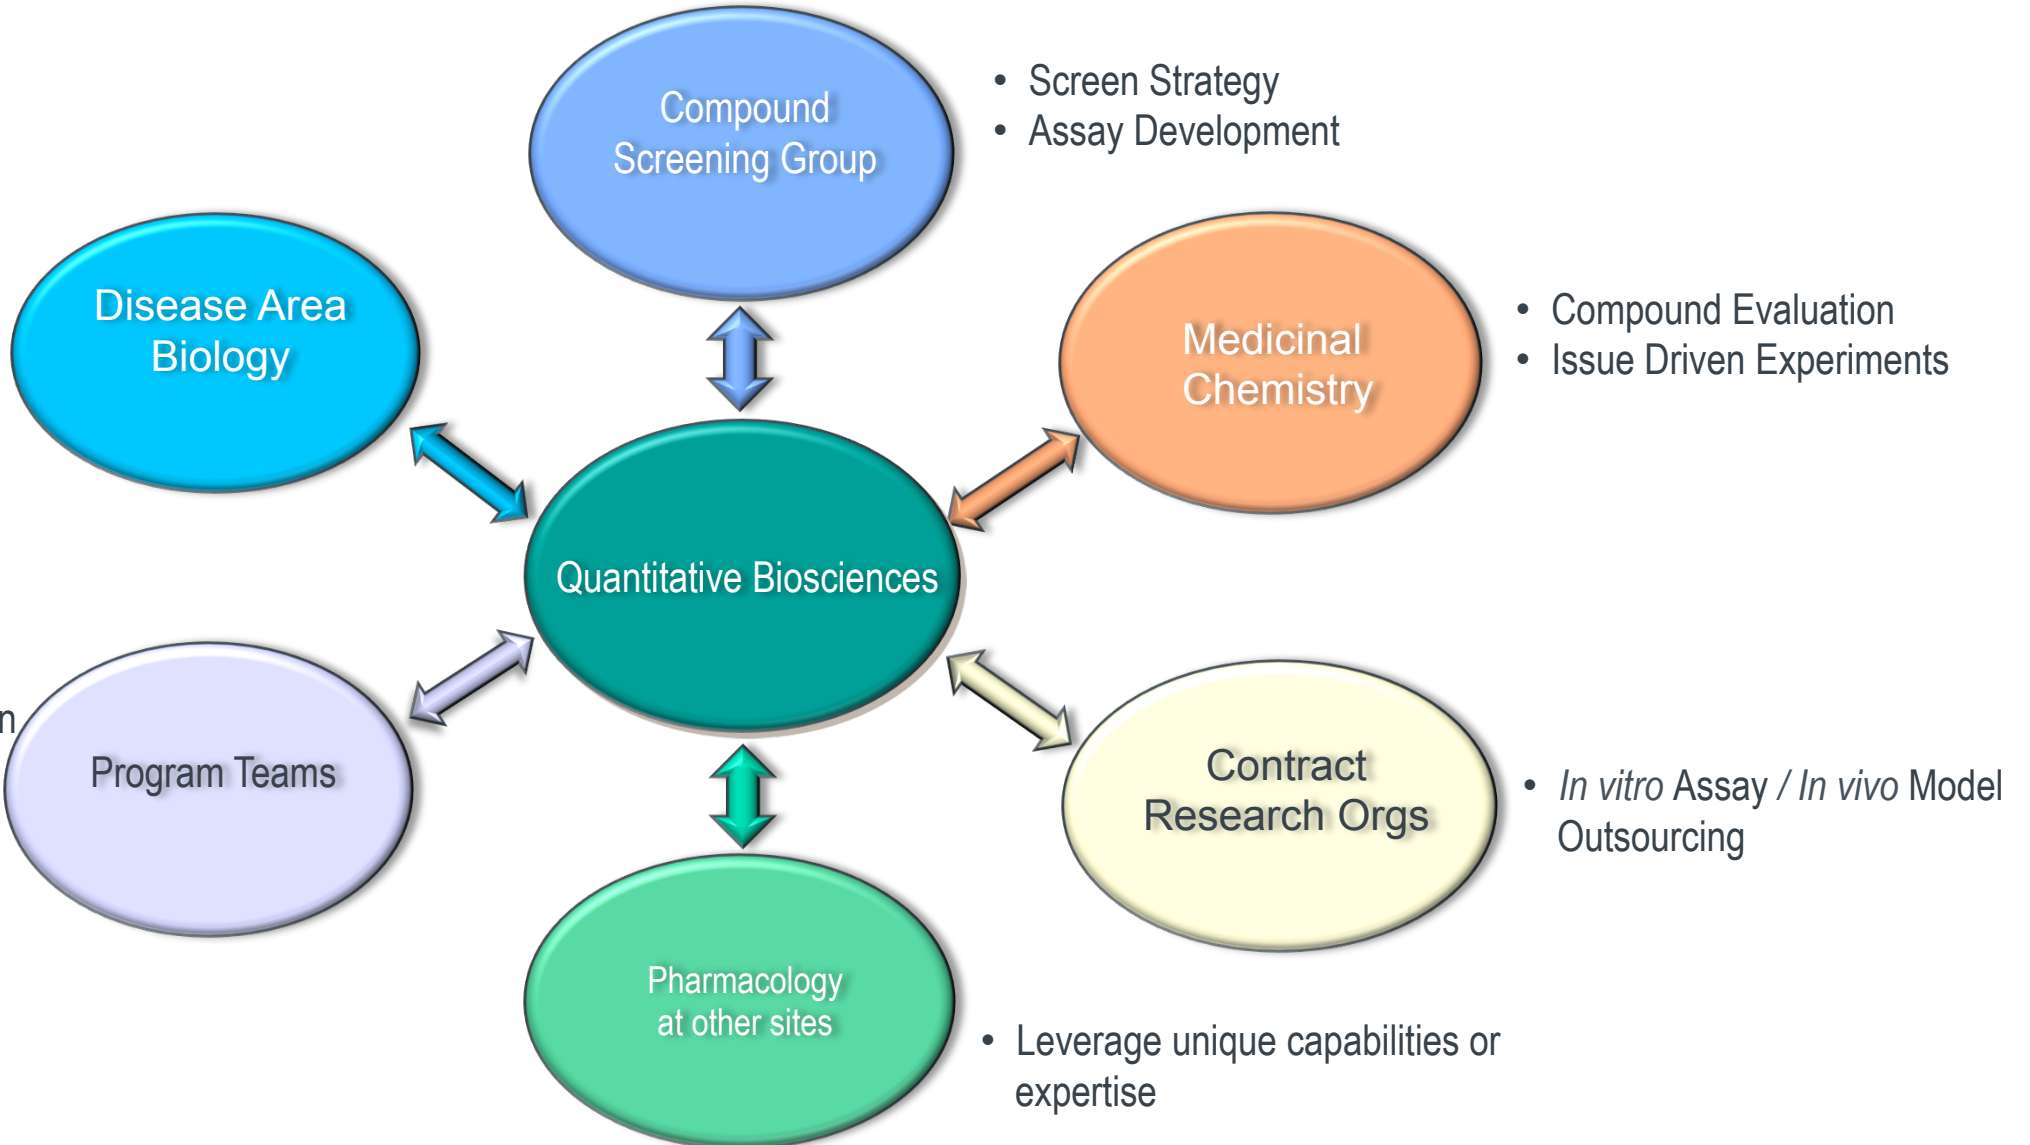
Compound Screening Group

• Screen Strategy
• Assay Development

Disease Area Biology

Medicinal Chemistry

• Compound Evaluation
• Issue Driven Experiments

Quantitative Biosciences

n

Program Teams

Contract Research Orgs

• In vitro Assay / In vivo Model Outsourcing

Pharmacology at other sites

• Leverage unique capabilities or expertise